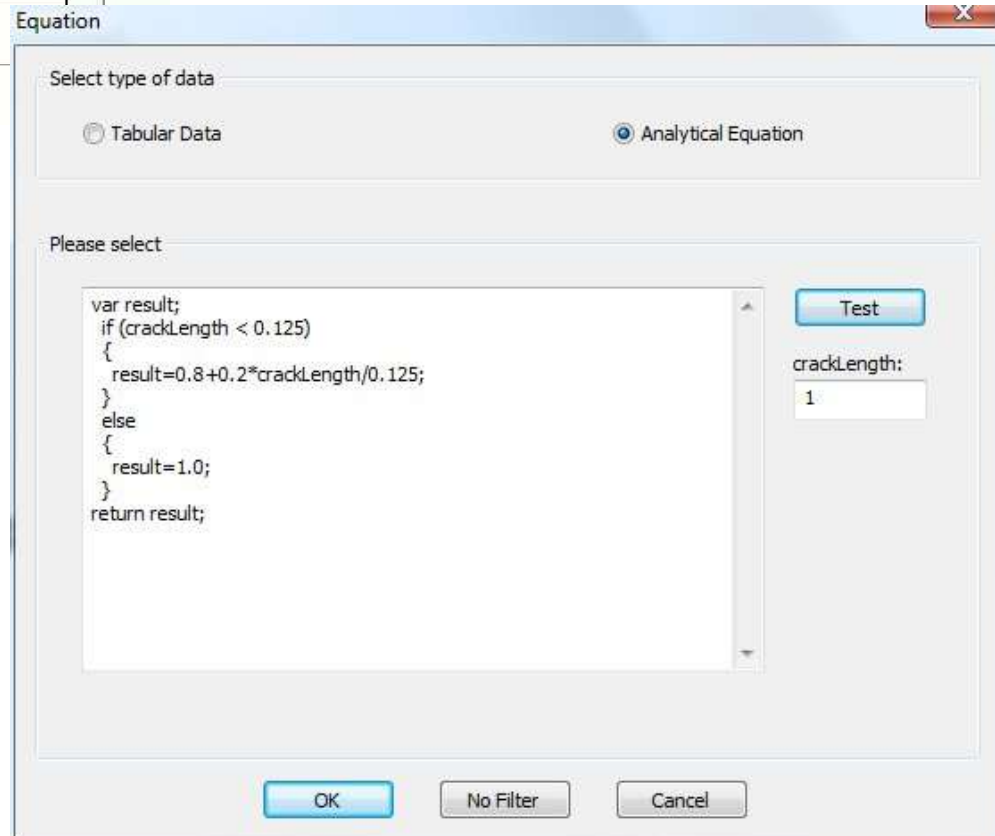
Equation

Select type of data

Tabular Data

Analytical Equation

Please select

var result;
 if (crackLength < 0.125)
 {
  result=0.8+0.2*crackLength/0.125;
 }
 else
 {
  result=1.0;
 }
return result;

Test

crackLength:

1

OK

No Filter

Cancel